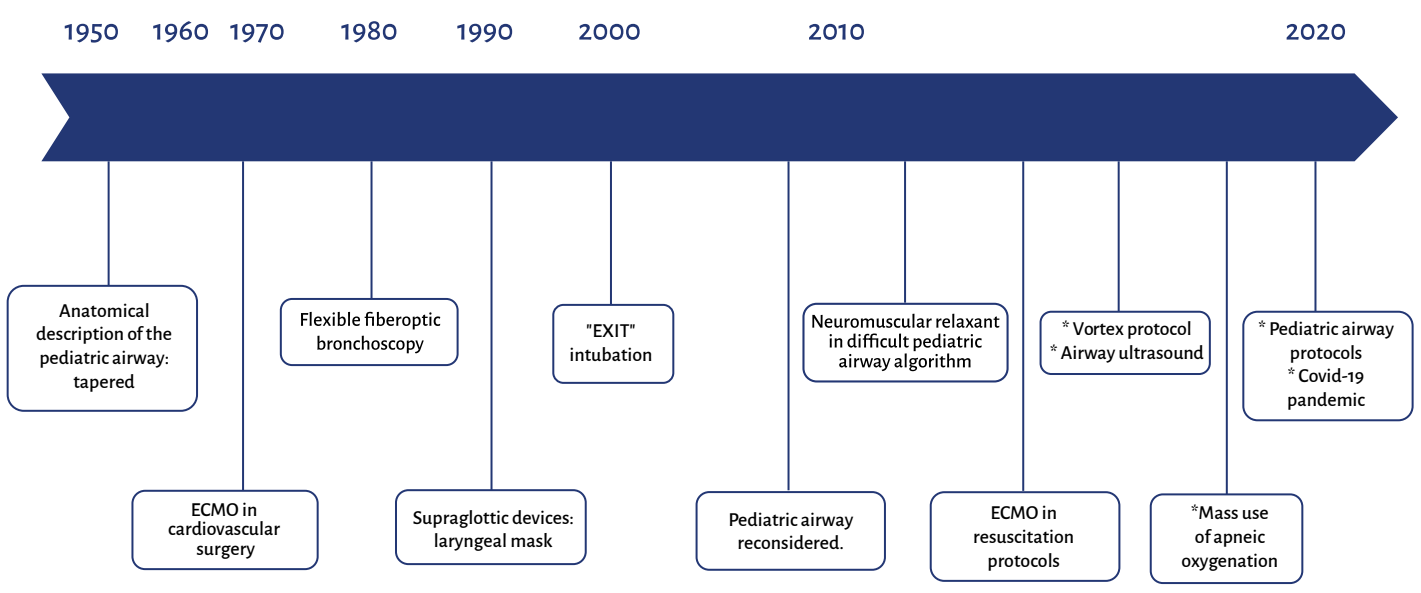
1950 1960 1970 1980 1990 2000 2010 2020

Anatomical description of the pediatric airway: tapered

ECMO in cardiovascular surgery

Flexible fiberoptic bronchoscopy

Supraglottic devices: laryngeal mask

"EXIT" intubation

Pediatric airway reconsidered.

Neuromuscular relaxant in difficult pediatric airway algorithm

ECMO in resuscitation protocols

* Vortex protocol
* Airway ultrasound

*Mass use of apneic oxygenation

* Pediatric airway protocols
* Covid-19 pandemic